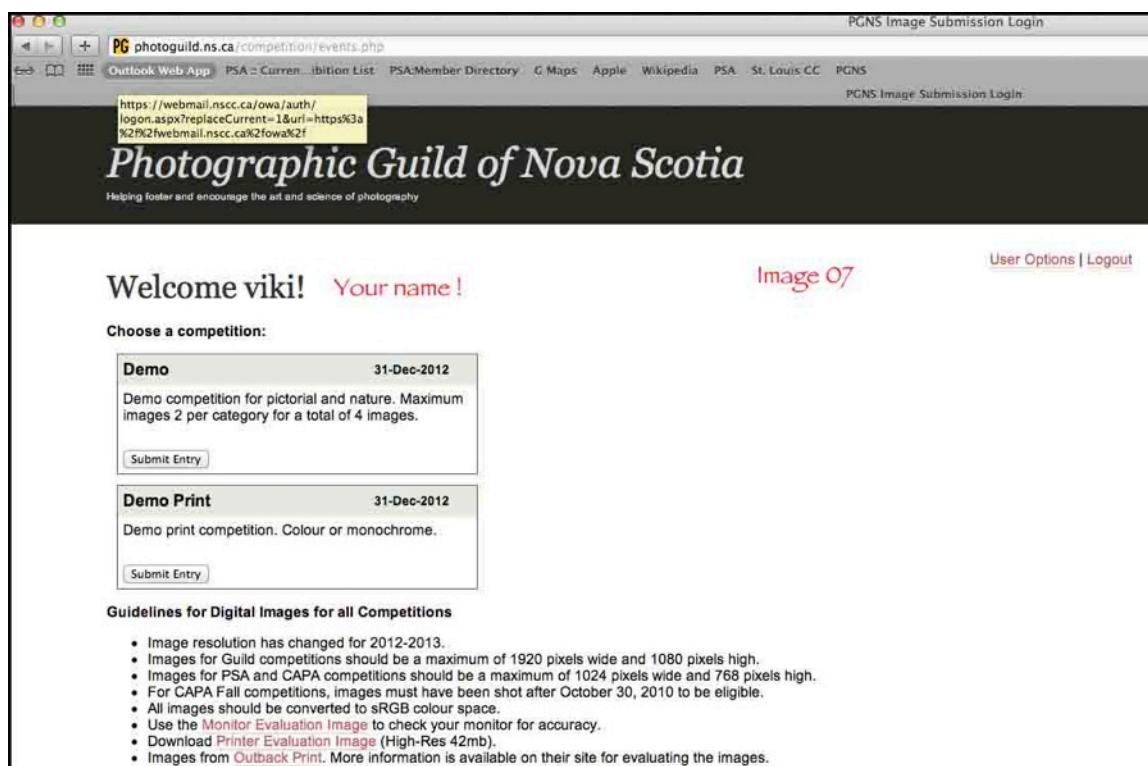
PGNS Image Submission Login

PG photoguild.ns.ca/competition/events.php

Outlook Web App PSA :: Curren...ibition List PSA:Member Directory G Maps Apple Wikipedia PSA St. Louis CC PGNS

PGNS Image Submission Login

https://webmail.nscc.ca/owa/auth/logon.aspx?replaceCurrent=1&url=https%3a%2f%2fwebmail.nscc.ca%2fowa%2f

Photographic Guild of Nova Scotia

Helping foster and encourage the art and science of photography

User Options | Logout

Welcome viki! Your name !

Image 07

Choose a competition:

Demo 31-Dec-2012

Demo competition for pictorial and nature. Maximum images 2 per category for a total of 4 images.

Submit Entry

Demo Print 31-Dec-2012

Demo print competition. Colour or monochrome.

Submit Entry

Guidelines for Digital Images for all Competitions

- Image resolution has changed for 2012-2013.
- Images for Guild competitions should be a maximum of 1920 pixels wide and 1080 pixels high.
- Images for PSA and CAPA competitions should be a maximum of 1024 pixels wide and 768 pixels high.
- For CAPA Fall competitions, images must have been shot after October 30, 2010 to be eligible.
- All images should be converted to sRGB colour space.
- Use the Monitor Evaluation Image to check your monitor for accuracy.
- Download Printer Evaluation Image (High-Res 42mb).
- Images from Outback Print. More information is available on their site for evaluating the images.